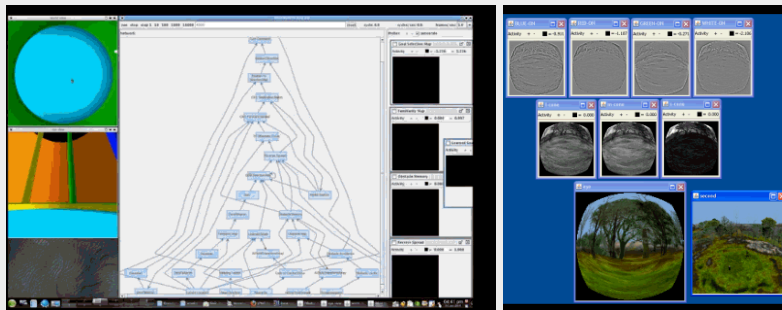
BLUE-ON
RED-ON
GREEN-ON
WHITE-ON
Activity
Activity
Activity
Activity
Activity
Activity
Activity
network
Nodes
Goal Selection Map
Familiarity Map
Obstacle Memory
Obstacle Detector
Activity
Activity
Activity
Activity
second